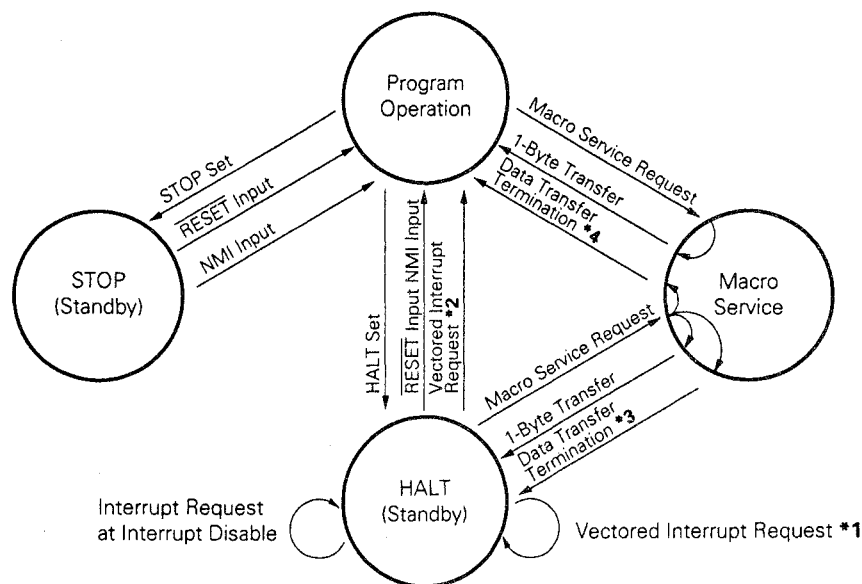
Program Operation

STOP Set

$\overline{\text{RESET}}$ Input

NMI Input

STOP (Standby)

Macro Service Request

1-Byte Transfer

Data Transfer Termination *4

Macro Service

HALT Set

$\overline{\text{RESET}}$ Input NMI Input

Vectored Interrupt Request *2

Macro Service Request

1-Byte Transfer

Data Transfer Termination *3

HALT (Standby)

Interrupt Request at Interrupt Disable

Vectored Interrupt Request *1